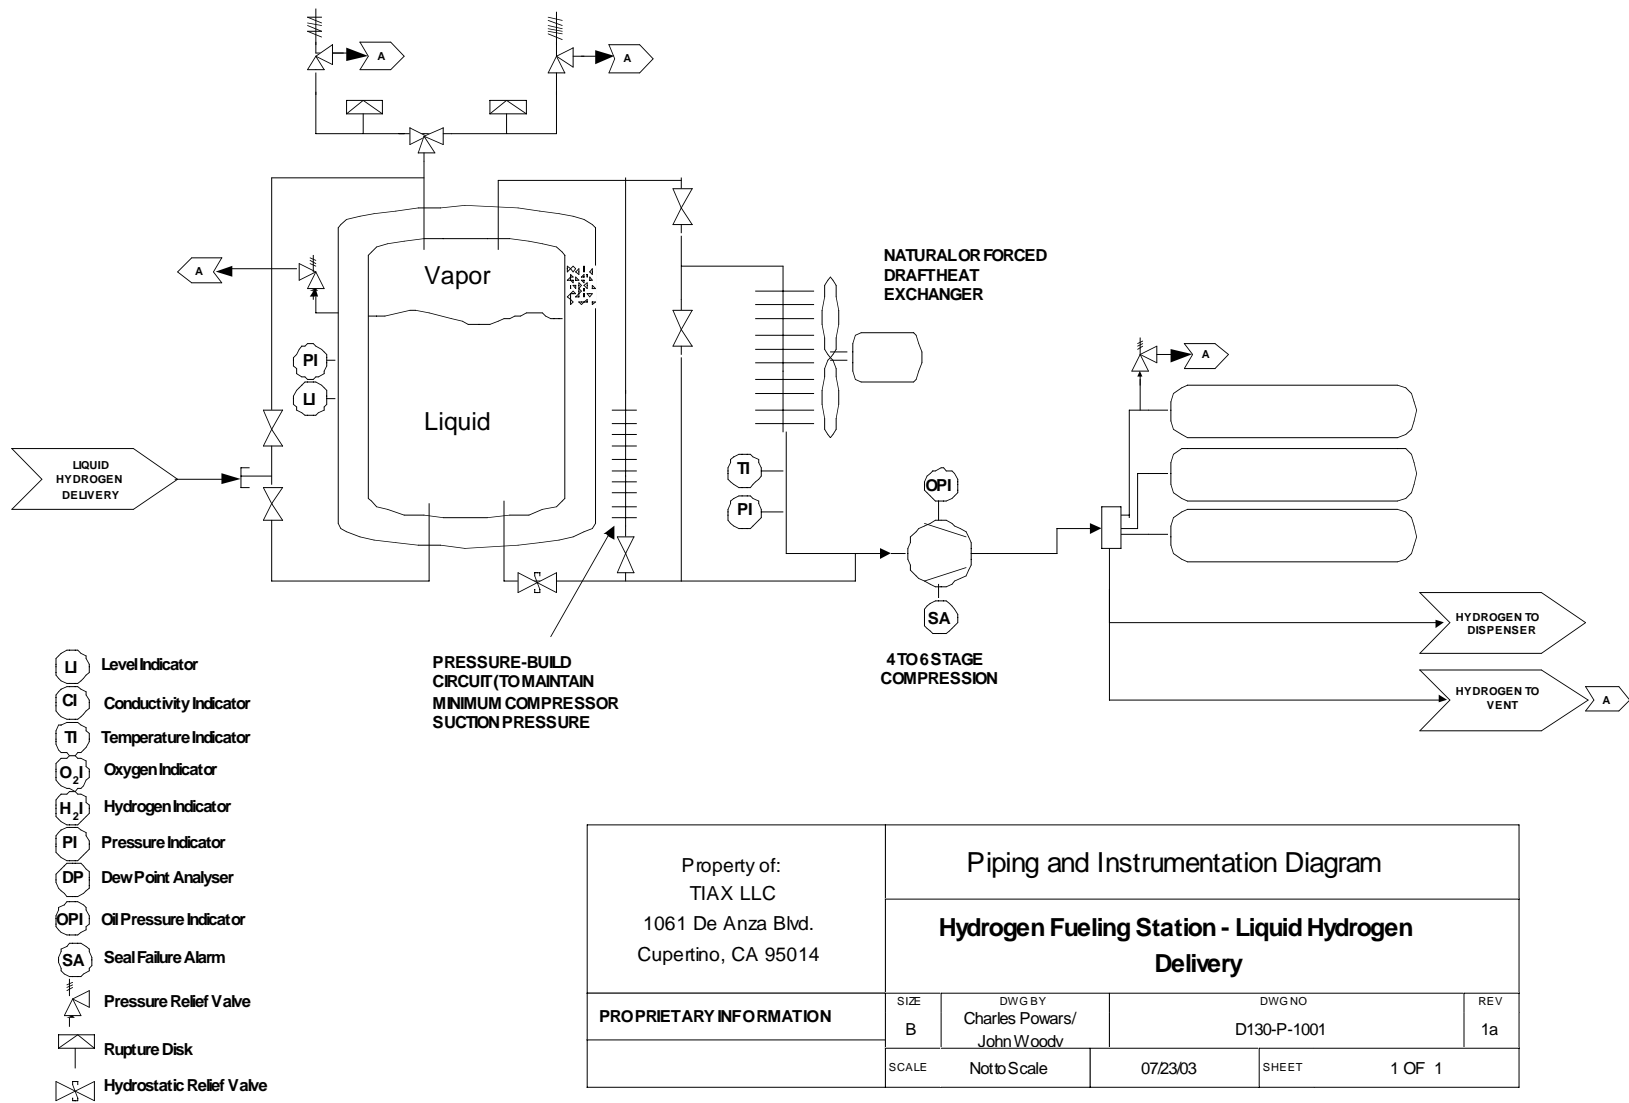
A

A

A

Vapor

Liquid

NATURAL OR FORCED DRAFT HEAT EXCHANGER

PI

LI

LIQUID HYDROGEN DELIVERY

TI

PI

OPI

SA

A

PRESSURE-BUILD CIRCUIT (TO MAINTAIN MINIMUM COMPRESSOR SUCTION PRESSURE

4 TO 6 STAGE COMPRESSION

HYDROGEN TO DISPENSER

HYDROGEN TO VENT

A

LI Level Indicator
CI Conductivity Indicator
TI Temperature Indicator
$O_2I$ Oxygen Indicator
$H_2I$ Hydrogen Indicator
PI Pressure Indicator
DP Dew Point Analyser
OPI Oil Pressure Indicator
SA Seal Failure Alarm
Pressure Relief Valve
Rupture Disk
Hydrostatic Relief Valve

| Property of: TIAX LLC 1061 De Anza Blvd. Cupertino, CA 95014 | Piping and Instrumentation Diagram | | | | |
|---|---|---|---|---|---|
| | Hydrogen Fueling Station - Liquid Hydrogen Delivery | | | | |
| PROPRIETARY INFORMATION | SIZE B | DWG BY Charles Powars/ John Woody | DWG NO D130-P-1001 | | REV 1a |
| | SCALE | Not to Scale | 07/23/03 | SHEET 1 OF 1 | |